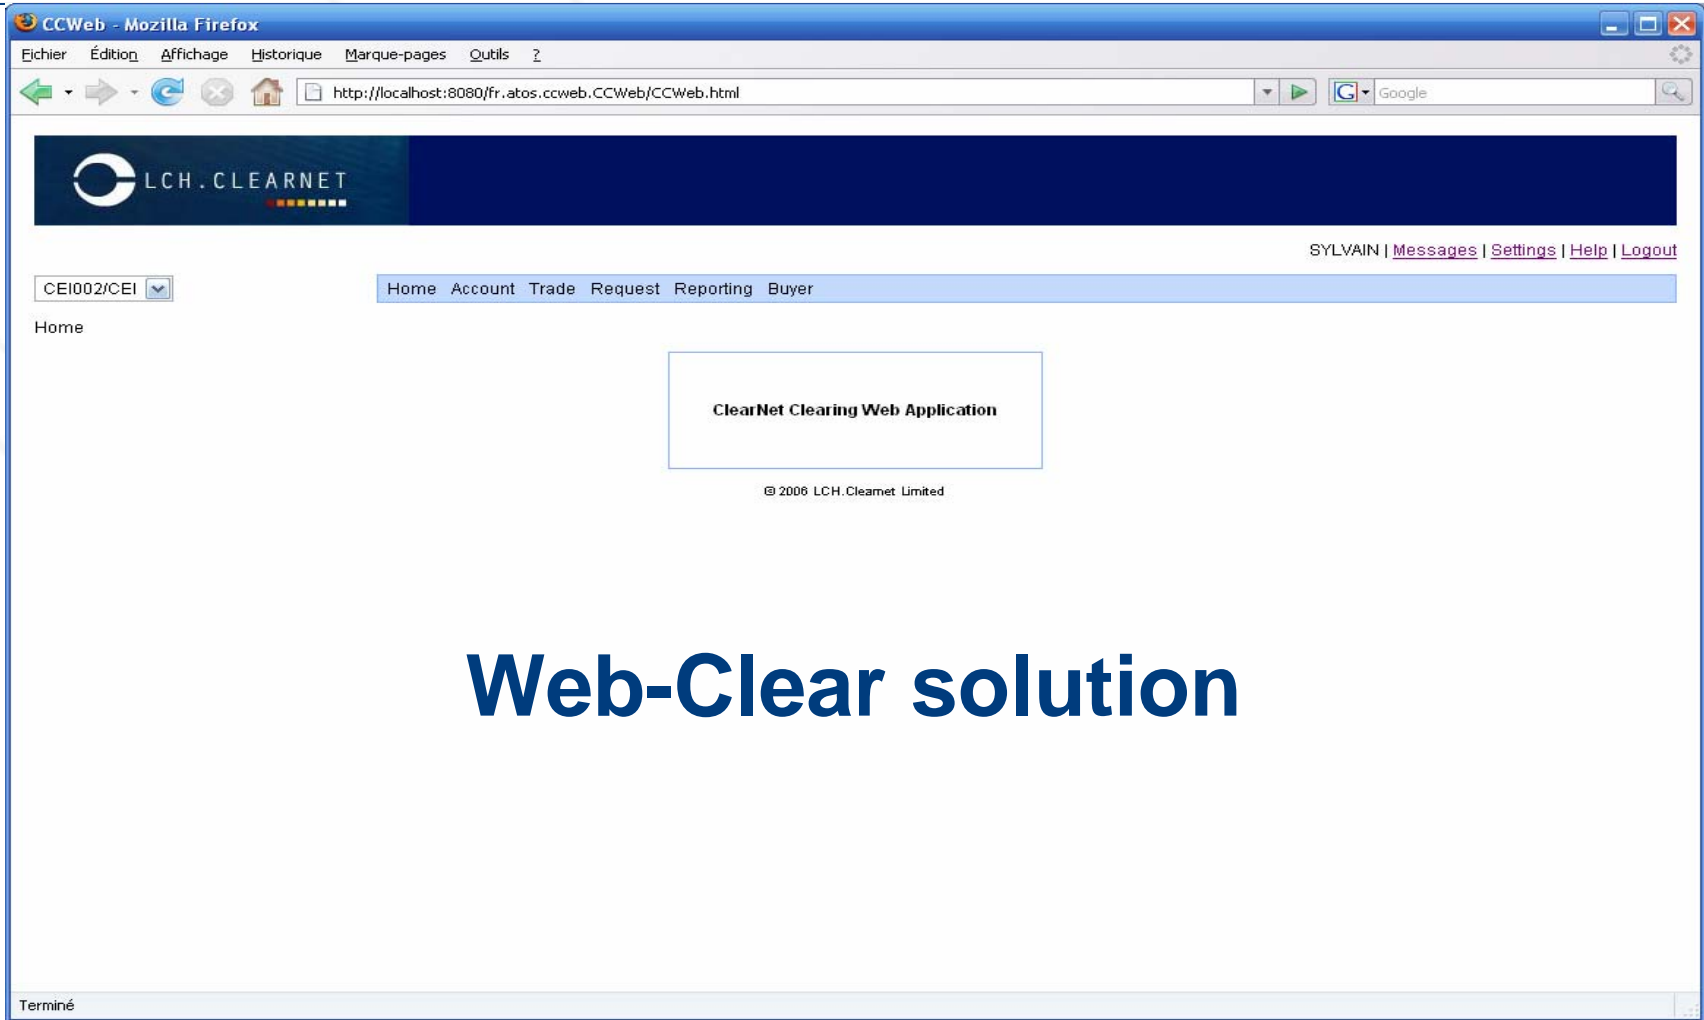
CCWeb - Mozilla Firefox

Fichier Édition Affichage Historique Marque-pages Outils ?

http://localhost:8080/fr.atos.ccweb.CCWeb/CCWeb.html

Google

LCH.CLEARNET

SYLVAIN | Messages | Settings | Help | Logout

CEI002/CEI

Home Account Trade Request Reporting Buyer

Home

ClearNet Clearing Web Application

© 2006 LCH.Clearnet Limited

Web-Clear solution

Terminé